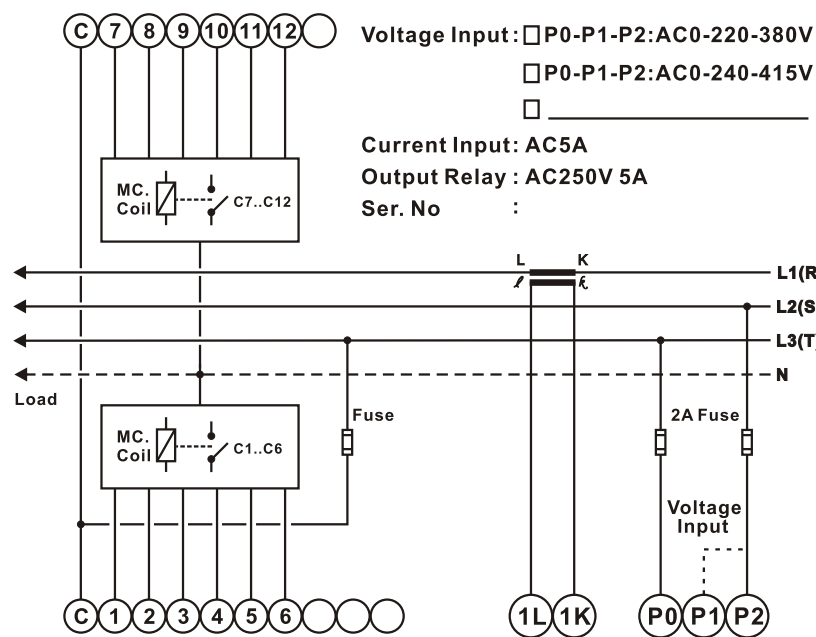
C 7 8 9 10 11 12

Voltage Input : □ P0-P1-P2:AC0-220-380V
□ P0-P1-P2:AC0-240-415V
□ ____________

Current Input: AC5A
Output Relay : AC250V 5A
Ser. No :

MC. Coil C7..C12

L K
ℓ k

L1(R
L2(S
L3(T
N

Load

MC. Coil C1..C6

Fuse

2A Fuse

Voltage Input

C 1 2 3 4 5 6

1L 1K

P0 P1 P2